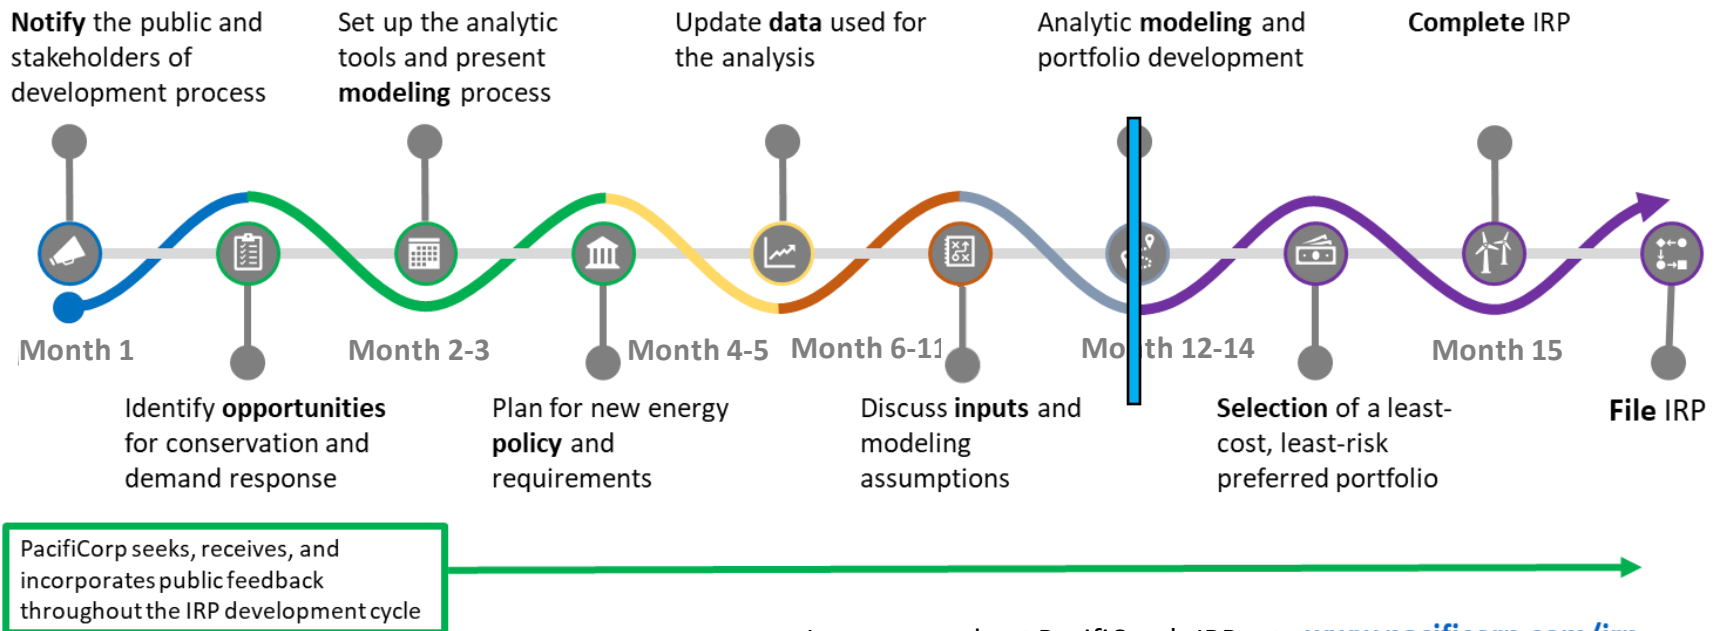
Notify the public and stakeholders of development process

Set up the analytic tools and present modeling process

Update data used for the analysis

Analytic modeling and portfolio development

Complete IRP

Month 1

Month 2-3

Month 4-5

Month 6-11

Mo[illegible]th 12-14

Month 15

Identify opportunities for conservation and demand response

Plan for new energy policy and requirements

Discuss inputs and modeling assumptions

Selection of a least-cost, least-risk preferred portfolio

File IRP

PacifiCorp seeks, receives, and incorporates public feedback throughout the IRP development cycle

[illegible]